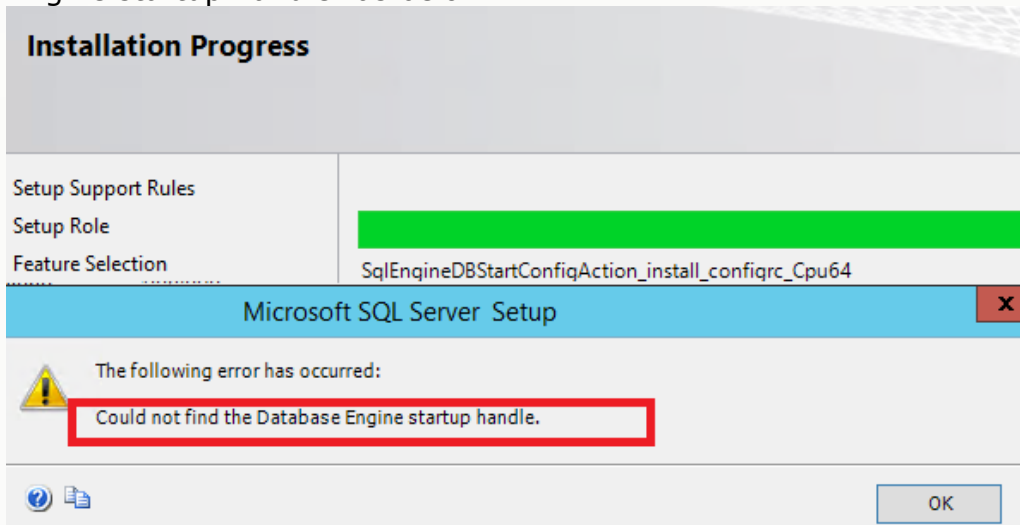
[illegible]

Installation Progress

Setup Support Rules
Setup Role
Feature Selection

SqlEngineDBStartConfigAction_install_configrc_Cpu64

Microsoft SQL Server Setup

x

The following error has occurred:

Could not find the Database Engine startup handle.

OK